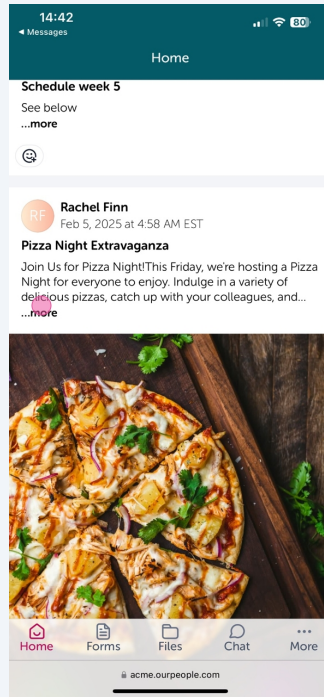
14:42
◂ Messages
80

Home

Schedule week 5
See below
...more

RF
Rachel Finn
Feb 5, 2025 at 4:58 AM EST
Pizza Night Extravaganza
Join Us for Pizza Night!This Friday, we're hosting a Pizza Night for everyone to enjoy. Indulge in a variety of de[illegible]ous pizzas, catch up with your colleagues, and...
...more

Home
Forms
Files
Chat
More

acme.ourpeople.com